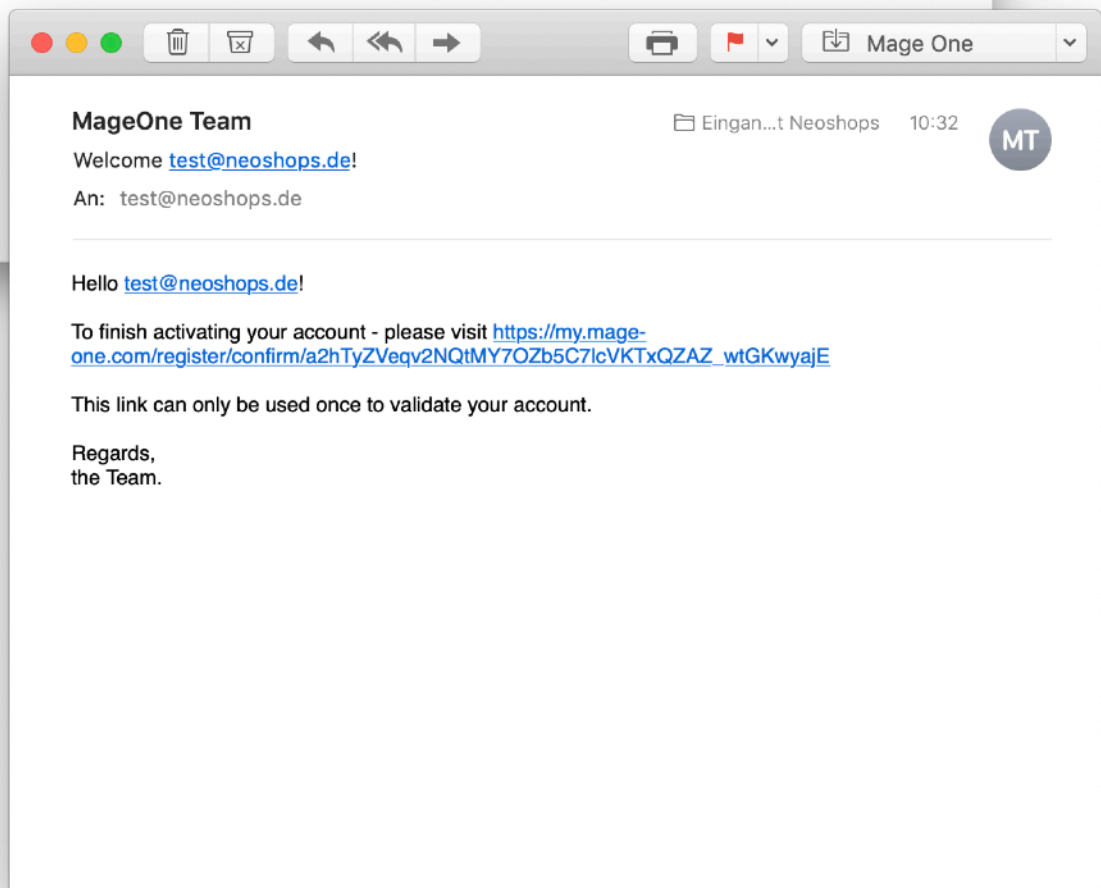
Mage One

MageOne Team
Eingan...t Neoshops 10:32
MT
Welcome test@neoshops.de!
An: test@neoshops.de

Hello test@neoshops.de!

To finish activating your account - please visit https://my.mage-one.com/register/confirm/a2hTyZVeqv2NQtMY7OZb5C7lcVKTxQZAZ_wtGKwyajE

This link can only be used once to validate your account.

Regards,
the Team.